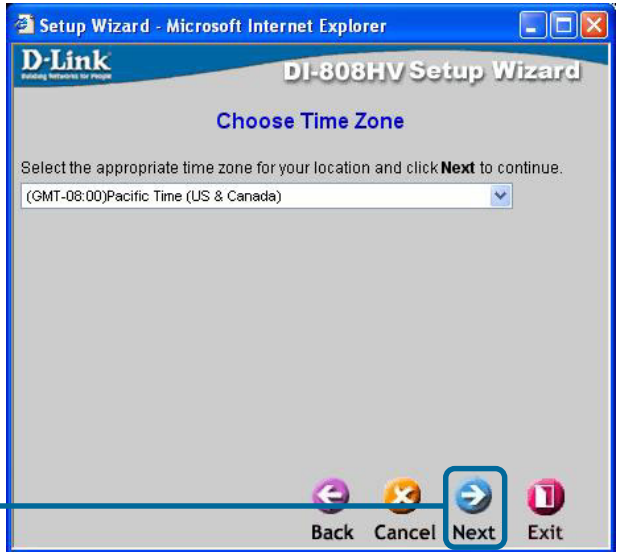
Setup Wizard - Microsoft Internet Explorer

D-Link
Building Networks for People

DI-808HV Setup Wizard

Choose Time Zone

Select the appropriate time zone for your location and click **Next** to continue.

(GMT-08:00)Pacific Time (US & Canada)

Back Cancel Next Exit